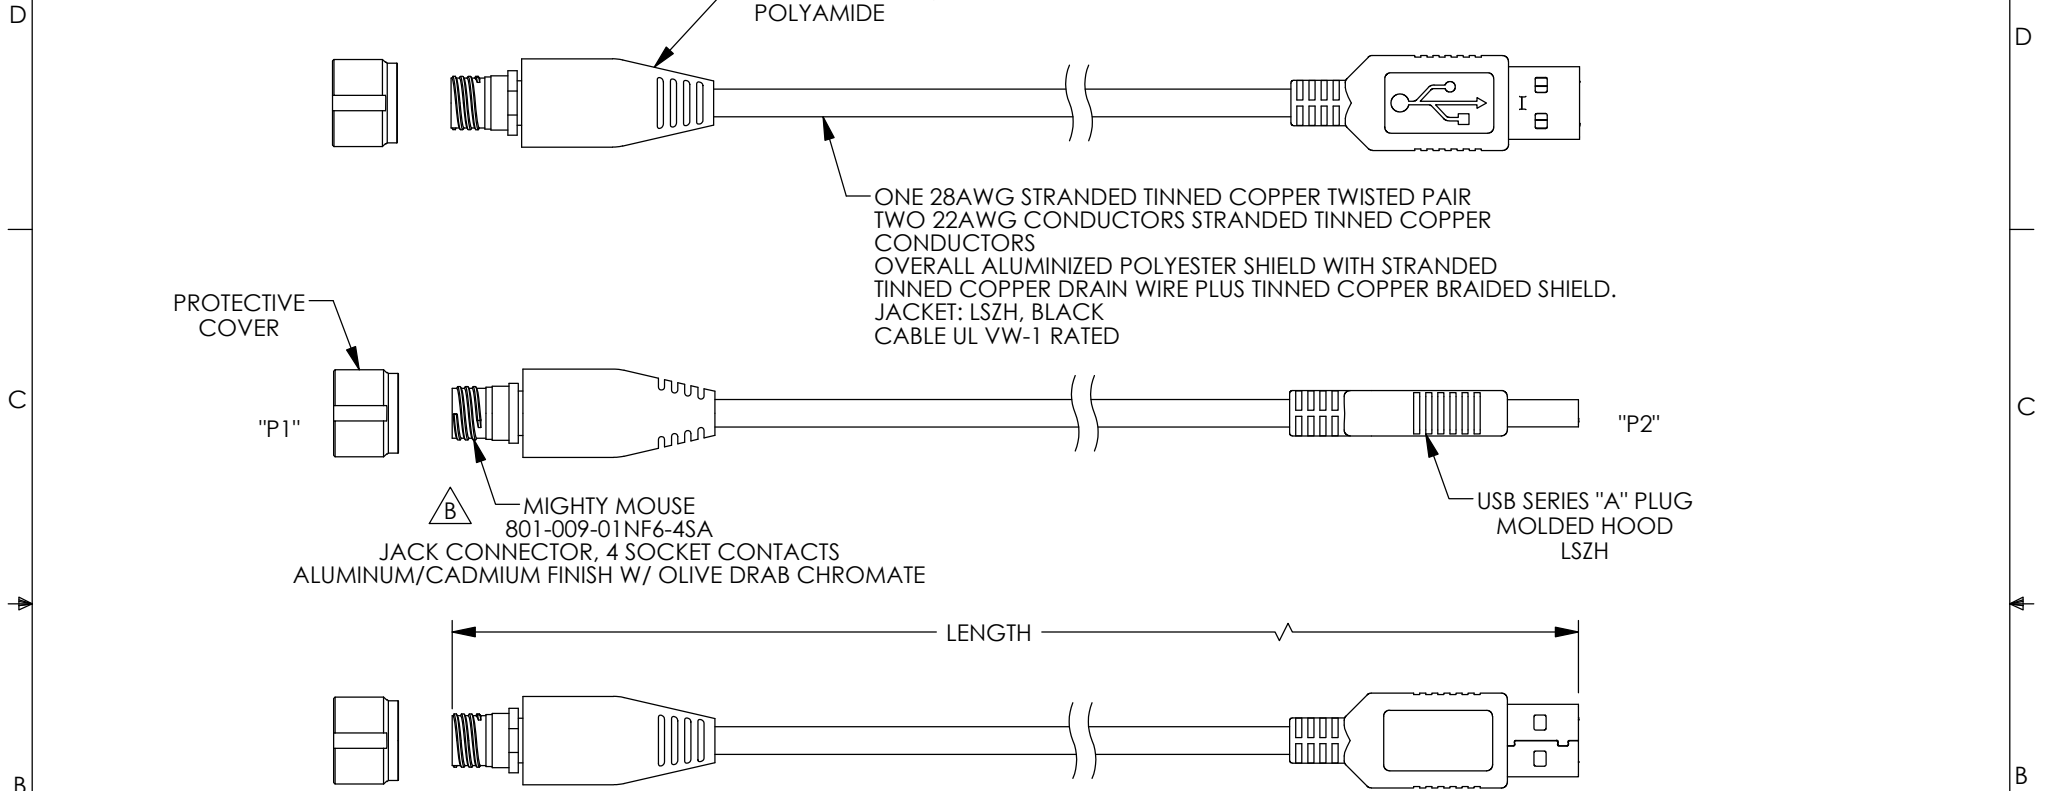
D

POLYAMIDE

D

I

ONE 28AWG STRANDED TINNED COPPER TWISTED PAIR
TWO 22AWG CONDUCTORS STRANDED TINNED COPPER CONDUCTORS
OVERALL ALUMINIZED POLYESTER SHIELD WITH STRANDED TINNED COPPER DRAIN WIRE PLUS TINNED COPPER BRAIDED SHIELD.
JACKET: LSZH, BLACK
CABLE UL VW-1 RATED

PROTECTIVE COVER

C

"P1"

"P2"

C

B

MIGHTY MOUSE
801-009-01NF6-4SA
JACK CONNECTOR, 4 SOCKET CONTACTS
ALUMINUM/CADMIUM FINISH W/ OLIVE DRAB CHROMATE

USB SERIES "A" PLUG
MOLDED HOOD
LSZH

LENGTH

B

B